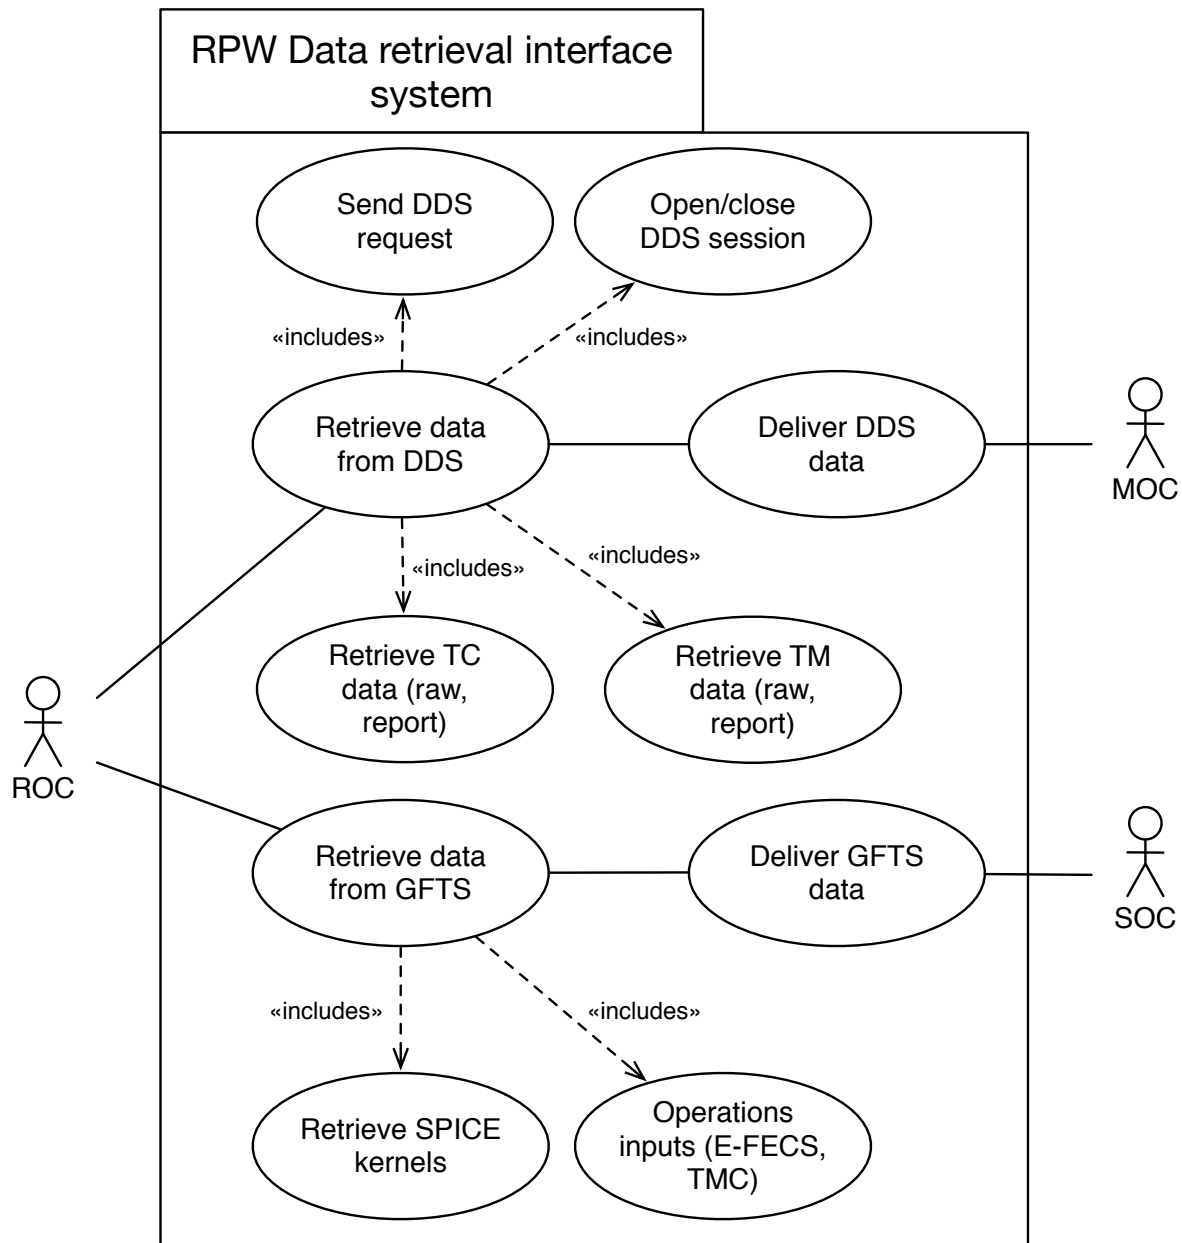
RPW Data retrieval interface system

Send DDS request

Open/close DDS session

«includes»

«includes»

Retrieve data from DDS

Deliver DDS data

MOC

«includes»

«includes»

Retrieve TC data (raw, report)

Retrieve TM data (raw, report)

ROC

Retrieve data from GFTS

Deliver GFTS data

SOC

«includes»

«includes»

Retrieve SPICE kernels

Operations inputs (E-FECS, TMC)